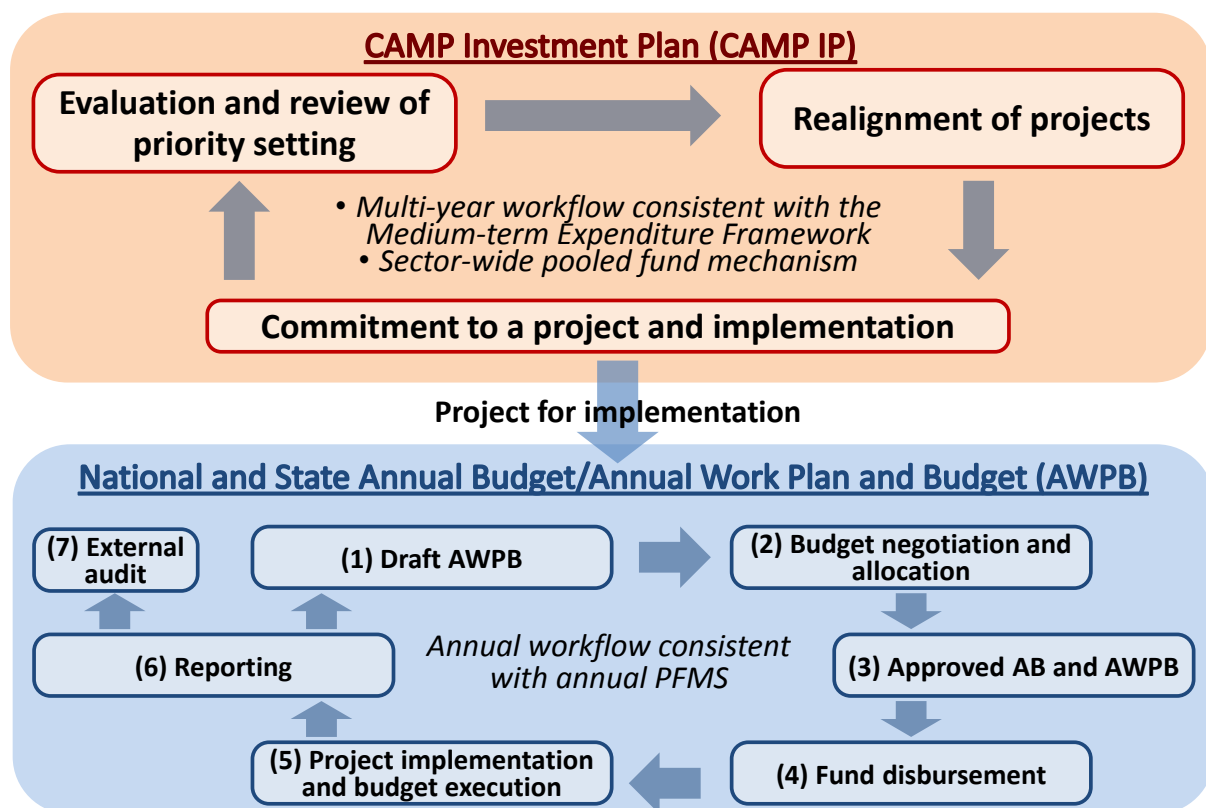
CAMP Investment Plan (CAMP IP)

Evaluation and review of priority setting

Realignment of projects

• Multi-year workflow consistent with the Medium-term Expenditure Framework
• Sector-wide pooled fund mechanism

Commitment to a project and implementation

Project for implementation

National and State Annual Budget/Annual Work Plan and Budget (AWPB)

(7) External audit

(1) Draft AWPB

(2) Budget negotiation and allocation

(6) Reporting

Annual workflow consistent with annual PFMS

(3) Approved AB and AWPB

(5) Project implementation and budget execution

(4) Fund disbursement